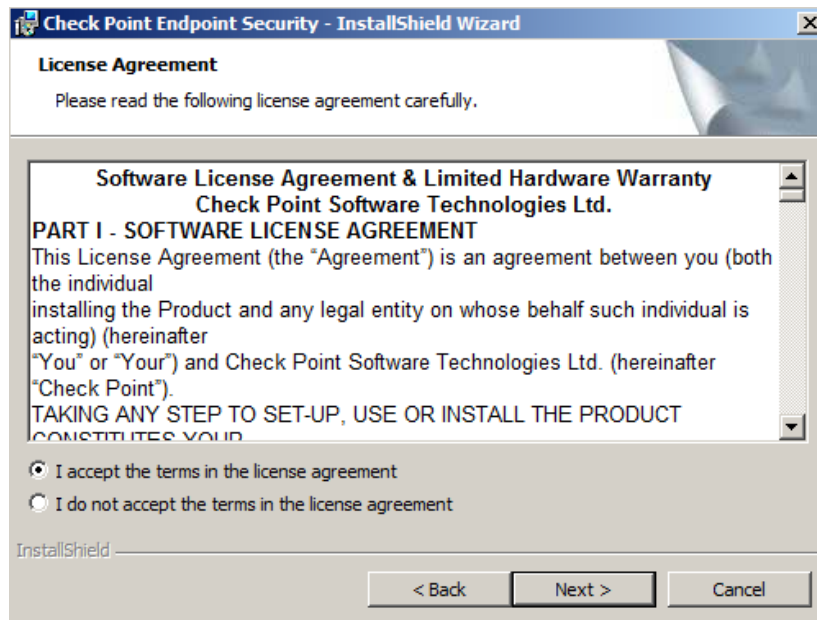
Check Point Endpoint Security - InstallShield Wizard

License Agreement

Please read the following license agreement carefully.

Software License Agreement & Limited Hardware Warranty
Check Point Software Technologies Ltd.

PART I - SOFTWARE LICENSE AGREEMENT

This License Agreement (the "Agreement") is an agreement between you (both the individual installing the Product and any legal entity on whose behalf such individual is acting) (hereinafter "You" or "Your") and Check Point Software Technologies Ltd. (hereinafter "Check Point").

TAKING ANY STEP TO SET-UP, USE OR INSTALL THE PRODUCT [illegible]

I accept the terms in the license agreement

I do not accept the terms in the license agreement

InstallShield

< Back

Next >

Cancel